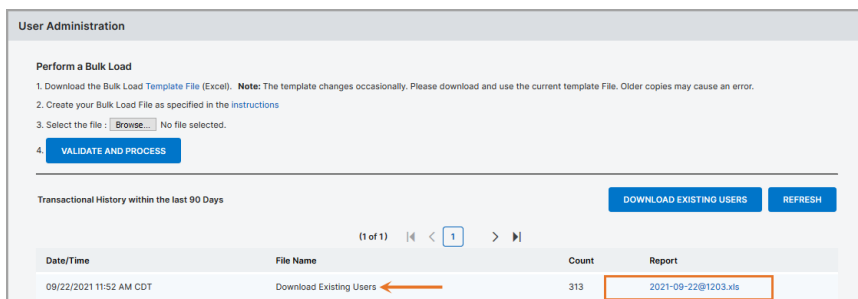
User Administration

Perform a Bulk Load

1. Download the Bulk Load Template File (Excel). Note: The template changes occasionally. Please download and use the current template File. Older copies may cause an error.

2. Create your Bulk Load File as specified in the instructions

3. Select the file : Browse... No file selected.

4. VALIDATE AND PROCESS

Transactional History within the last 90 Days

DOWNLOAD EXISTING USERS

REFRESH

(1 of 1) 1

| Date/Time | File Name | Count | Report |
|---|---|---|---|
| 09/22/2021 11:52 AM CDT | Download Existing Users | 313 | 2021-09-22@1203.xls |